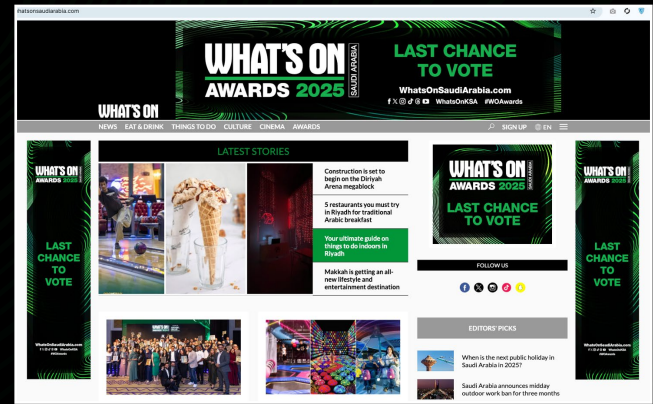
whatsonsaudiarabia.com

WHAT'S ON SAUDI ARABIA AWARDS 2025

LAST CHANCE TO VOTE

WhatsOnSaudiArabia.com

WhatsOnKSA #WOAwards

WHAT'S ON

NEWS EAT & DRINK THINGS TO DO CULTURE CINEMA AWARDS

SIGN UP EN

WHAT'S ON AWARDS 2025

LAST CHANCE TO VOTE

WhatsOnSaudiArabia.com

#WOAwards

LATEST STORIES

Construction is set to begin on the Diriyah Arena megablock

5 restaurants you must try in Riyadh for traditional Arabic breakfast

Your ultimate guide on things to do indoors in Riyadh

Makkah is getting an all-new lifestyle and entertainment destination

WHAT'S ON SAUDI ARABIA AWARDS 2025

LAST CHANCE TO VOTE

FOLLOW US

EDITORS' PICKS

When is the next public holiday in Saudi Arabia in 2025?

Saudi Arabia announces midday outdoor work ban for three months

WHAT'S ON AWARDS 2025

LAST CHANCE TO VOTE

WhatsOnSaudiArabia.com

#WOAwards